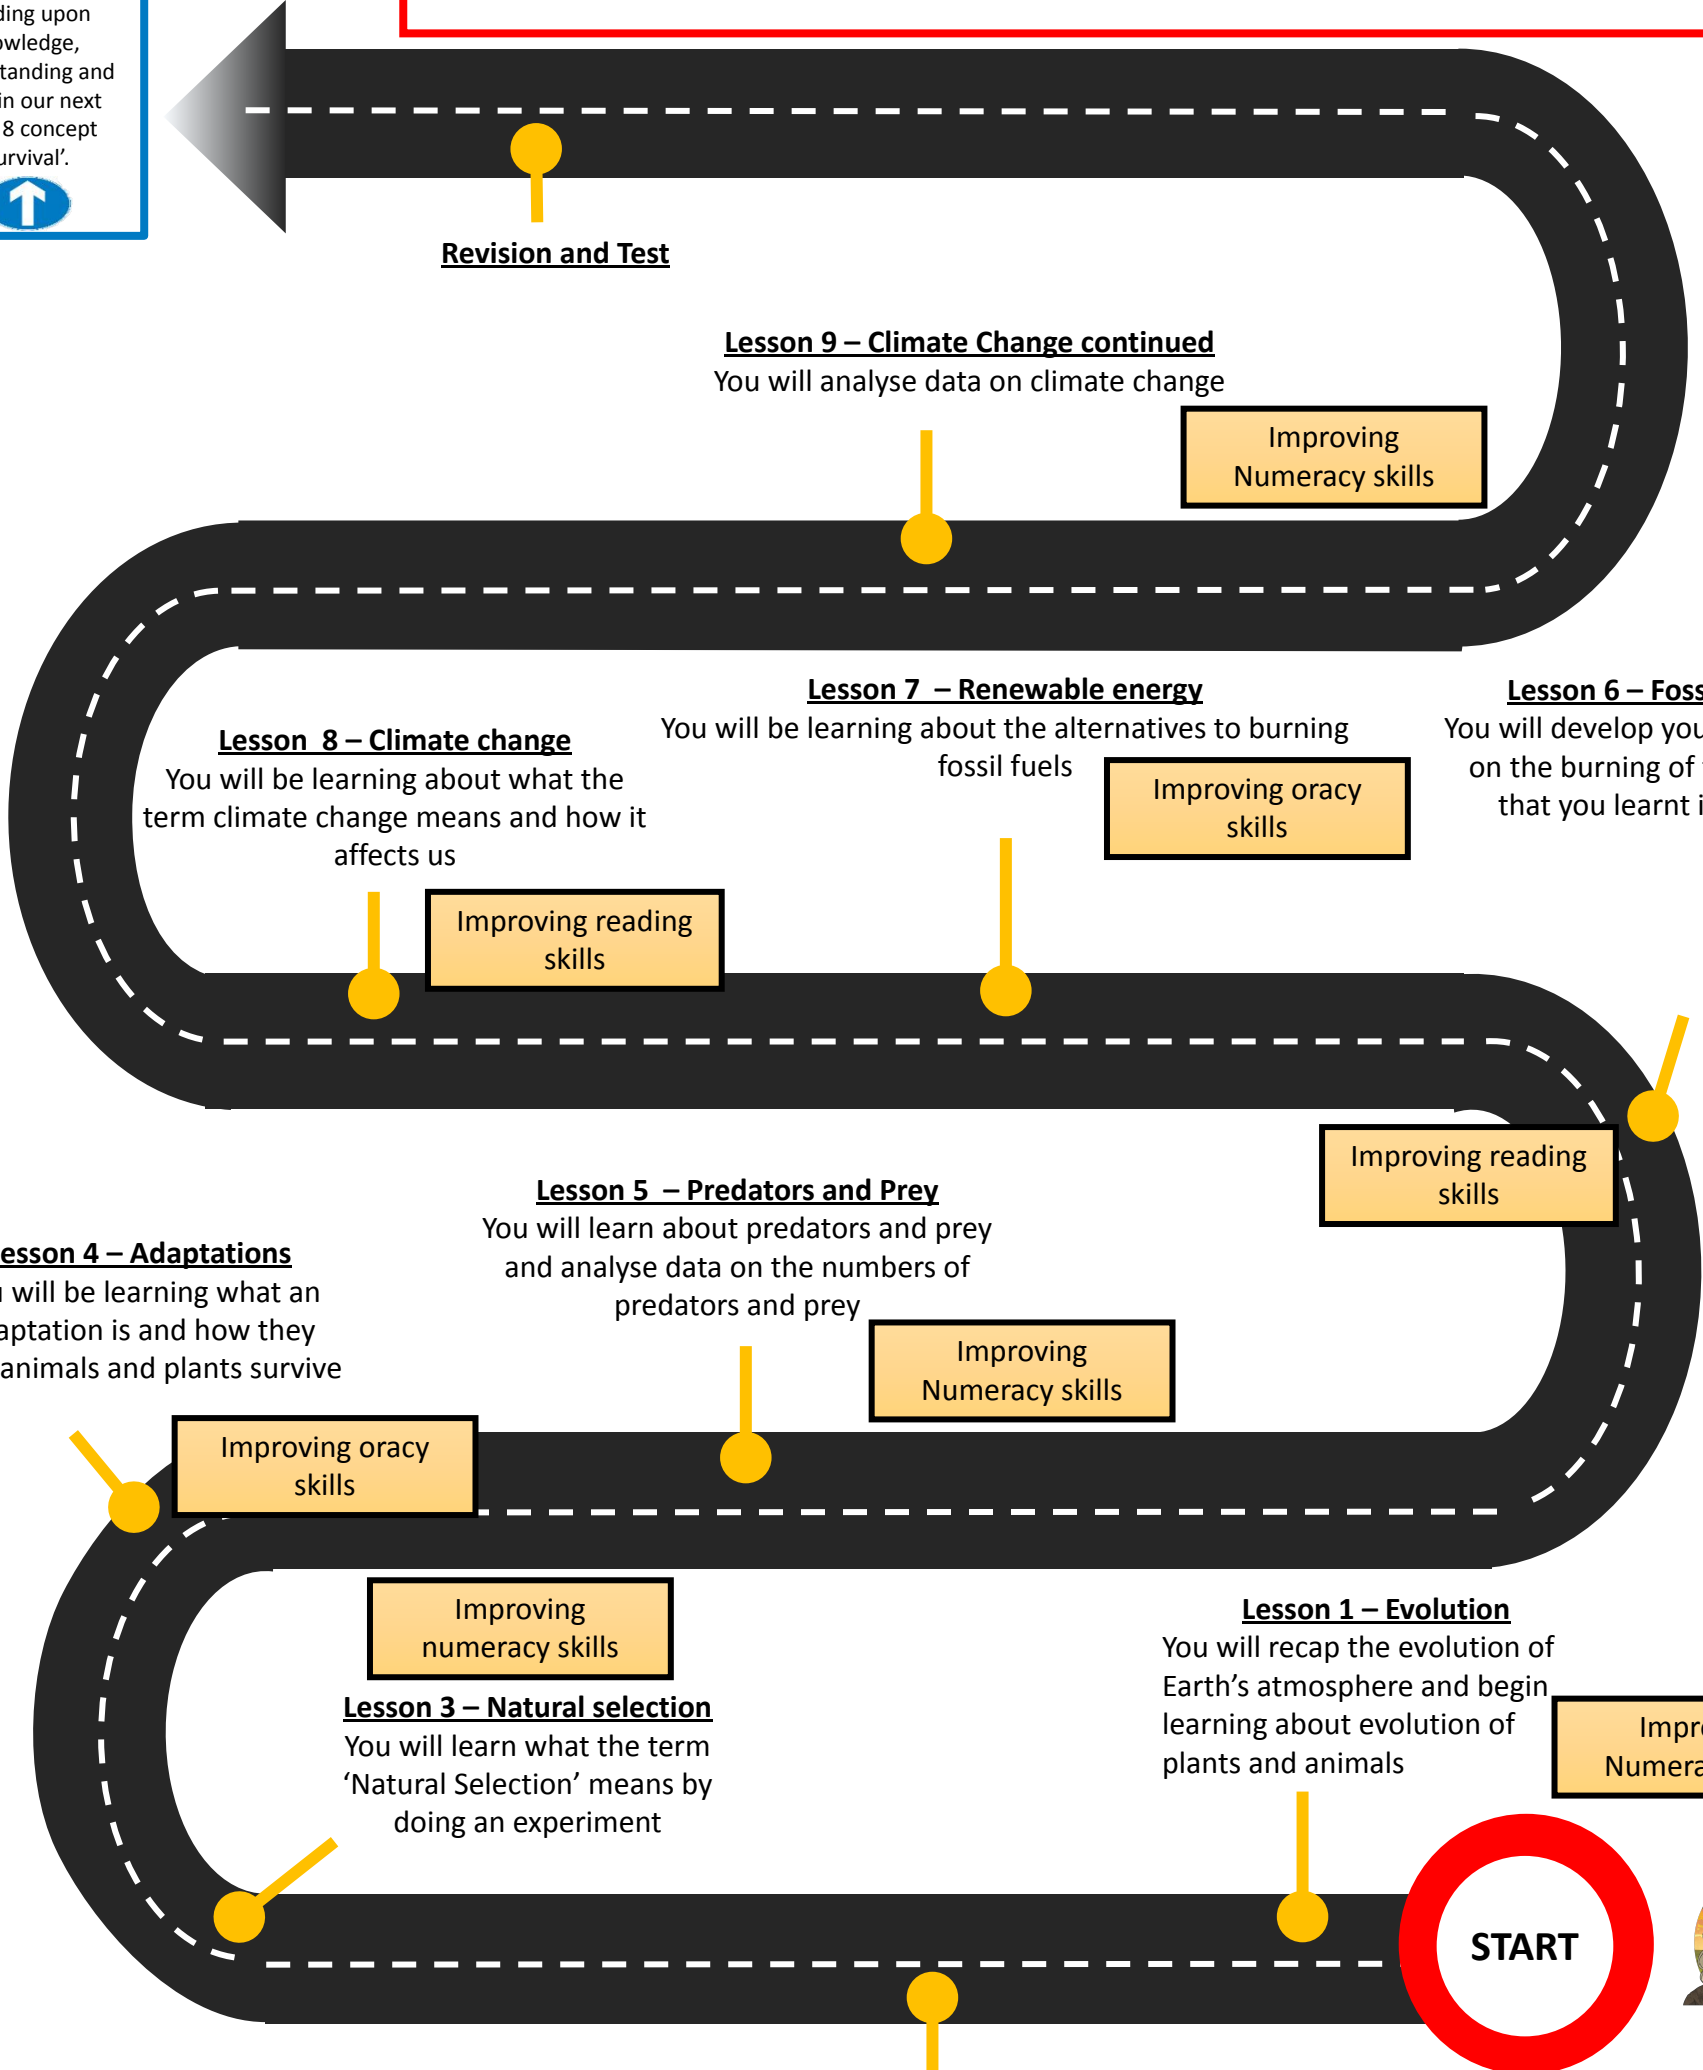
ding upon
owledge,
tanding and
in our next
8 concept
urvival'.

Revision and Test

Lesson 9 – Climate Change continued
You will analyse data on climate change

Improving Numeracy skills

Lesson 7 – Renewable energy
You will be learning about the alternatives to burning fossil fuels

Improving oracy skills

Lesson 6 – Foss
You will develop you
on the burning of
that you learnt i

Lesson 8 – Climate change
You will be learning about what the term climate change means and how it affects us

Improving reading skills

Improving reading skills

Lesson 5 – Predators and Prey
You will learn about predators and prey and analyse data on the numbers of predators and prey

Improving Numeracy skills

esson 4 – Adaptations
will be learning what an
aptation is and how they
animals and plants survive

Improving oracy skills

Improving numeracy skills

Lesson 3 – Natural selection
You will learn what the term 'Natural Selection' means by doing an experiment

Lesson 1 – Evolution
You will recap the evolution of Earth's atmosphere and begin learning about evolution of plants and animals

Impr
Numera

START